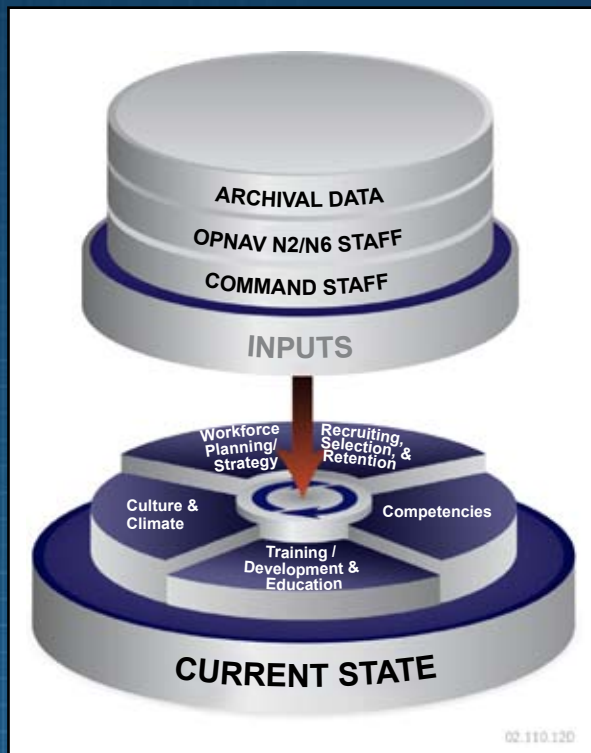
ARCHIVAL DATA
OPNAV N2/N6 STAFF
COMMAND STAFF
INPUTS
Workforce Planning/ Strategy
Recruiting, Selection, & Retention
Culture & Climate
Competencies
Training / Development & Education
CURRENT STATE
02.110.120